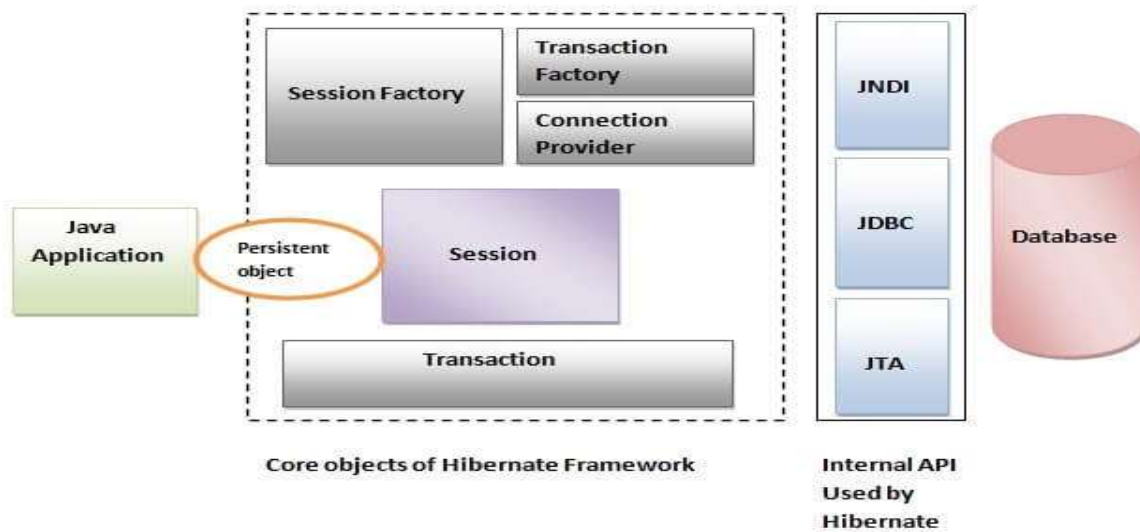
Session Factory

Transaction Factory

Connection Provider

JNDI

JDBC

JTA

Database

Java Application

Persistent object

Session

Transaction

Core objects of Hibernate Framework

Internal API Used by Hibernate